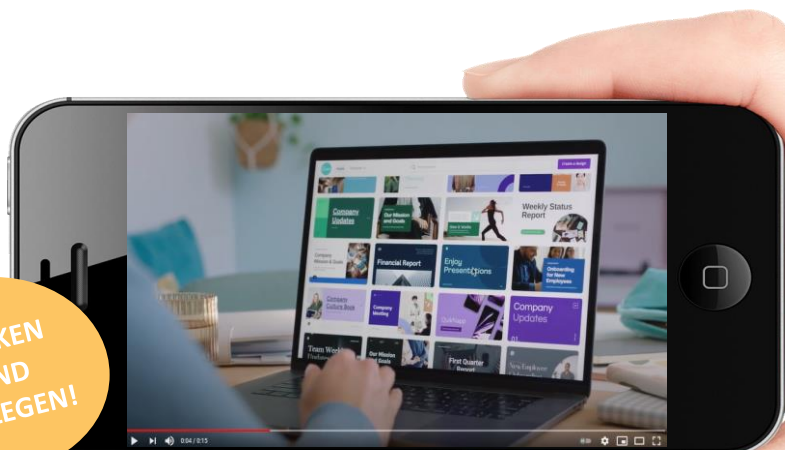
KEN
ND
LEGEN!

Create a design

Company Updates

Our Mission and Goals

Weekly Status Report

Company Mission & Goals

Financial Report

Enjoy Presentations

Onboarding for New Employees

Company Culture Book

Company Meeting

Company Updates

Team Weekly

Our Mission and Goals

First Quarter Report

New Employee

0:04 / 0:15